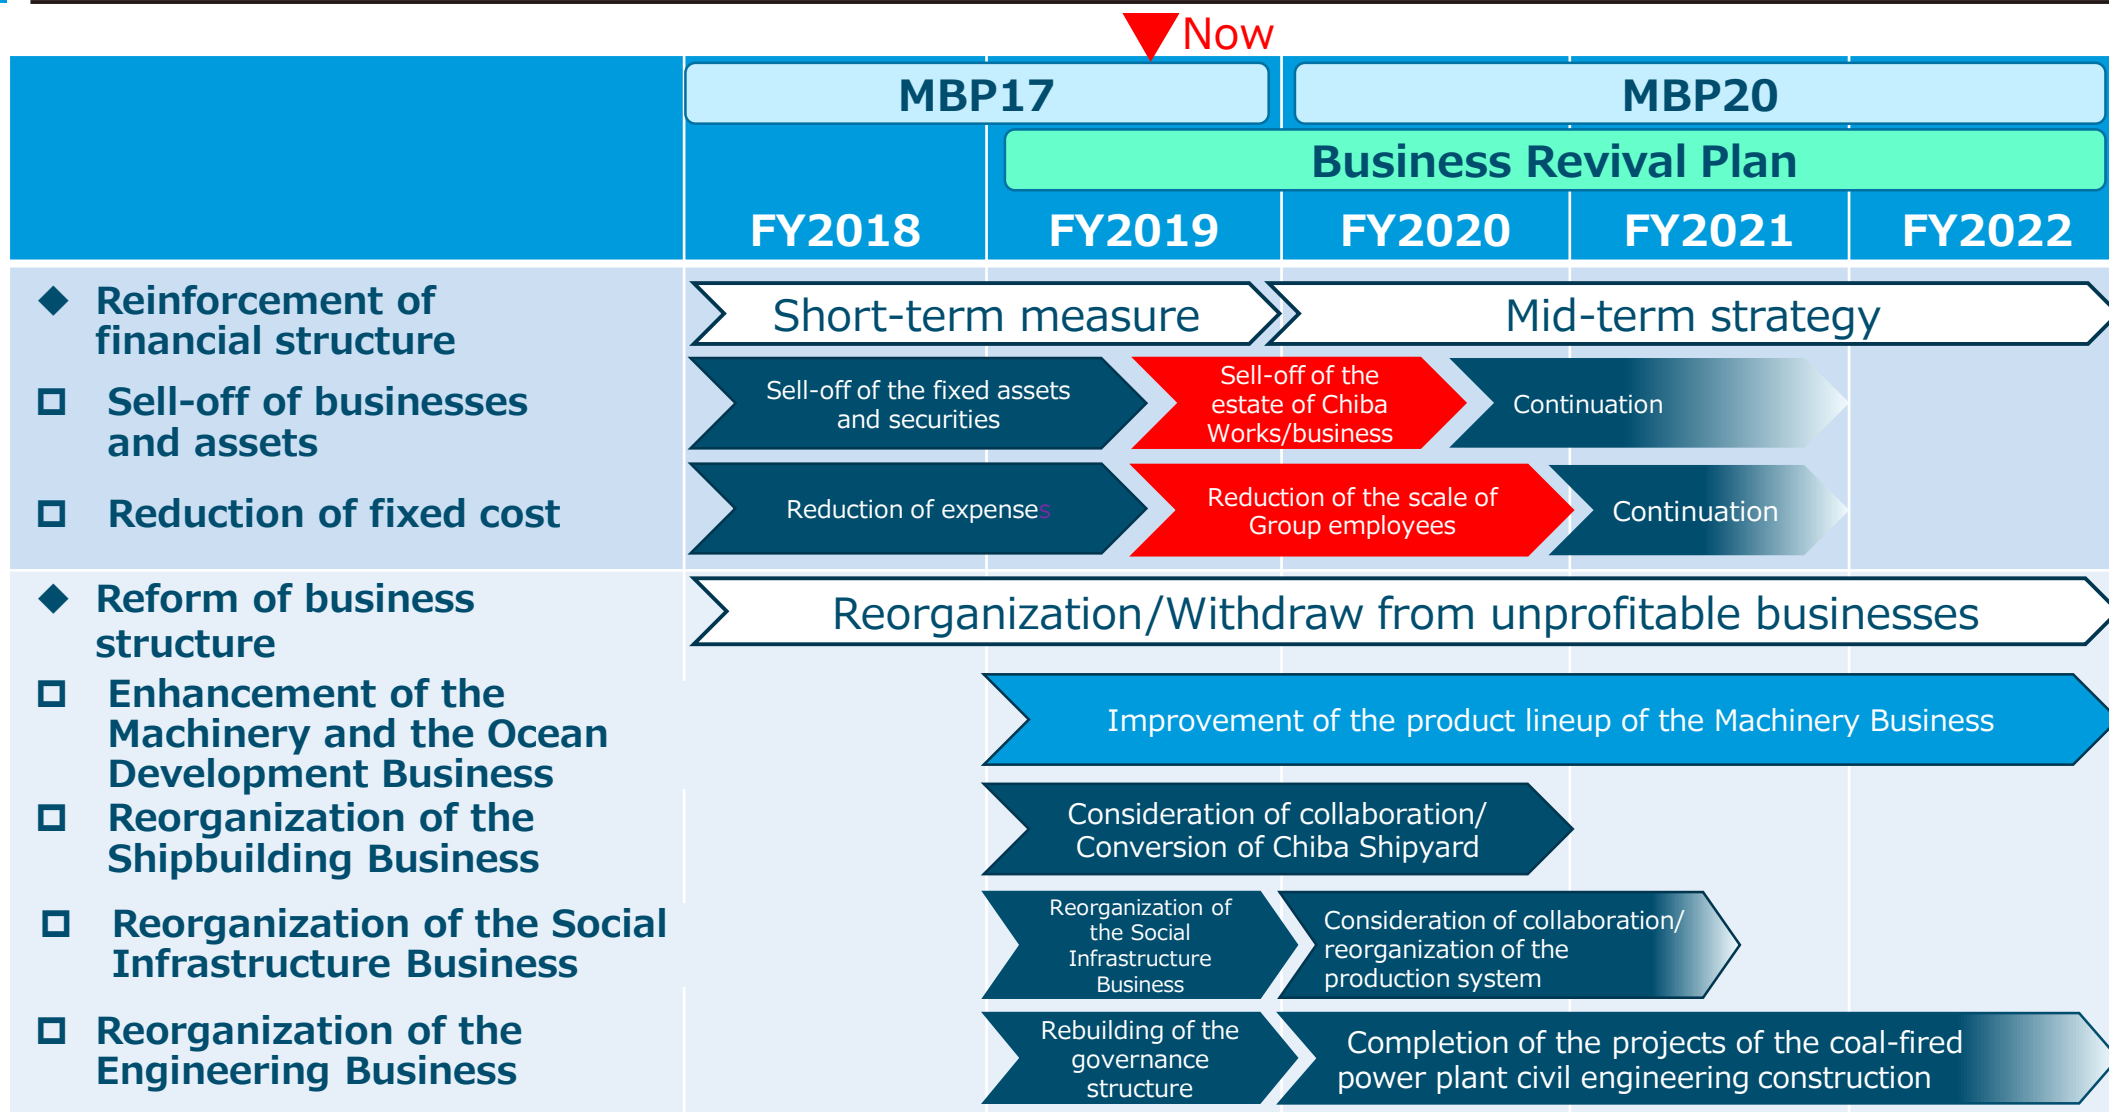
Now

MBP17

MBP20

Business Revival Plan

FY2018 FY2019 FY2020 FY2021 FY2022

◆ Reinforcement of financial structure

□ Sell-off of businesses and assets

□ Reduction of fixed cost

Short-term measure

Mid-term strategy

Sell-off of the fixed assets and securities

Sell-off of the estate of Chiba Works/business

Continuation

Reduction of expenses

Reduction of the scale of Group employees

Continuation

◆ Reform of business structure

□ Enhancement of the Machinery and the Ocean Development Business

□ Reorganization of the Shipbuilding Business

□ Reorganization of the Social Infrastructure Business

□ Reorganization of the Engineering Business

Reorganization/Withdraw from unprofitable businesses

Improvement of the product lineup of the Machinery Business

Consideration of collaboration/ Conversion of Chiba Shipyard

Reorganization of the Social Infrastructure Business

Consideration of collaboration/ reorganization of the production system

Rebuilding of the governance structure

Completion of the projects of the coal-fired power plant civil engineering construction